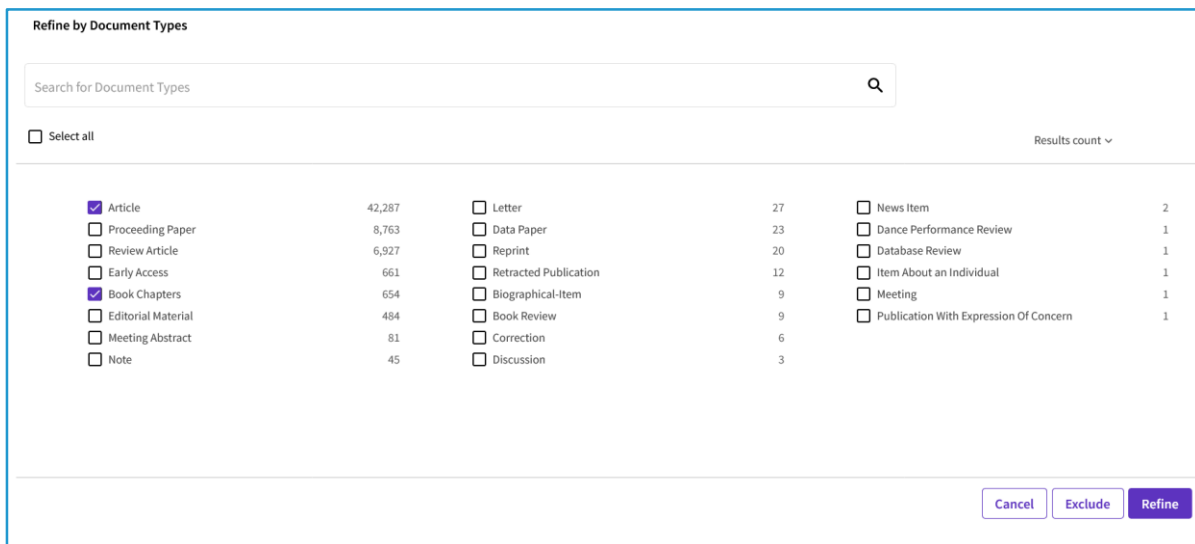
Refine by Document Types

Search for Document Types

Select all

Results count

Article 42,287
Proceeding Paper 8,763
Review Article 6,927
Early Access 661
Book Chapters 654
Editorial Material 484
Meeting Abstract 81
Note 45

Letter 27
Data Paper 23
Reprint 20
Retracted Publication 12
Biographical-Item 9
Book Review 9
Correction 6
Discussion 3

News Item 2
Dance Performance Review 1
Database Review 1
Item About an Individual 1
Meeting 1
Publication With Expression Of Concern 1

Cancel Exclude Refine